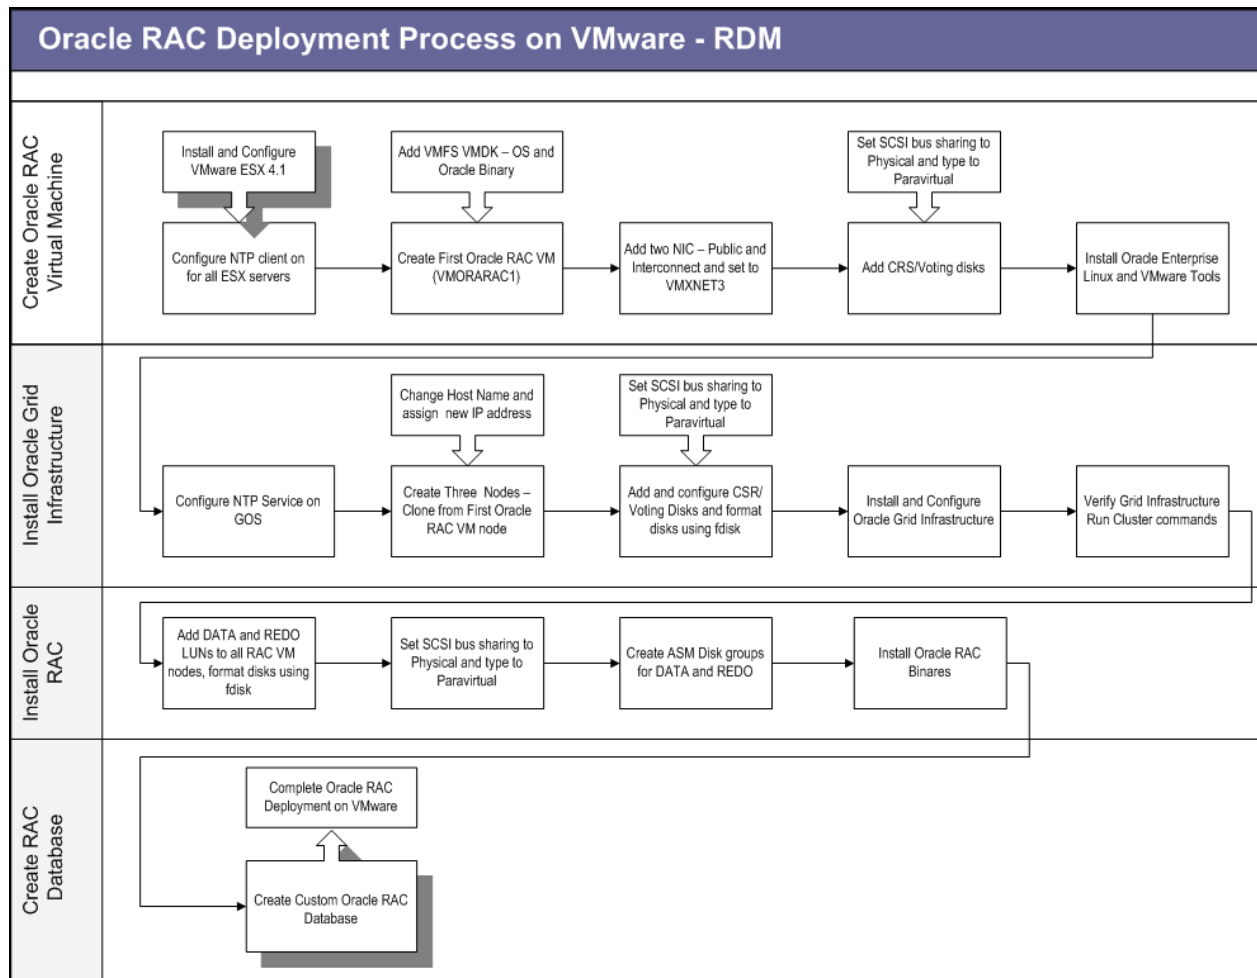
Oracle RAC Deployment Process on VMware - RDM

Create Oracle RAC Virtual Machine

Install and Configure VMware ESX 4.1

Configure NTP client on for all ESX servers

Add VMFS VMDK – OS and Oracle Binary

Create First Oracle RAC VM (VMORARAC1)

Add two NIC – Public and Interconnect and set to VMXNET3

Set SCSI bus sharing to Physical and type to Paravirtual

Add CRS/Voting disks

Install Oracle Enterprise Linux and VMware Tools

Install Oracle Grid Infrastructure

Configure NTP Service on GOS

Change Host Name and assign new IP address

Create Three Nodes – Clone from First Oracle RAC VM node

Set SCSI bus sharing to Physical and type to Paravirtual

Add and configure CSR/ Voting Disks and format disks using fdisk

Install and Configure Oracle Grid Infrastructure

Verify Grid Infrastructure Run Cluster commands

Install Oracle RAC

Add DATA and REDO LUNs to all RAC VM nodes, format disks using fdisk

Set SCSI bus sharing to Physical and type to Paravirtual

Create ASM Disk groups for DATA and REDO

Install Oracle RAC Binares

Create RAC Database

Complete Oracle RAC Deployment on VMware

Create Custom Oracle RAC Database